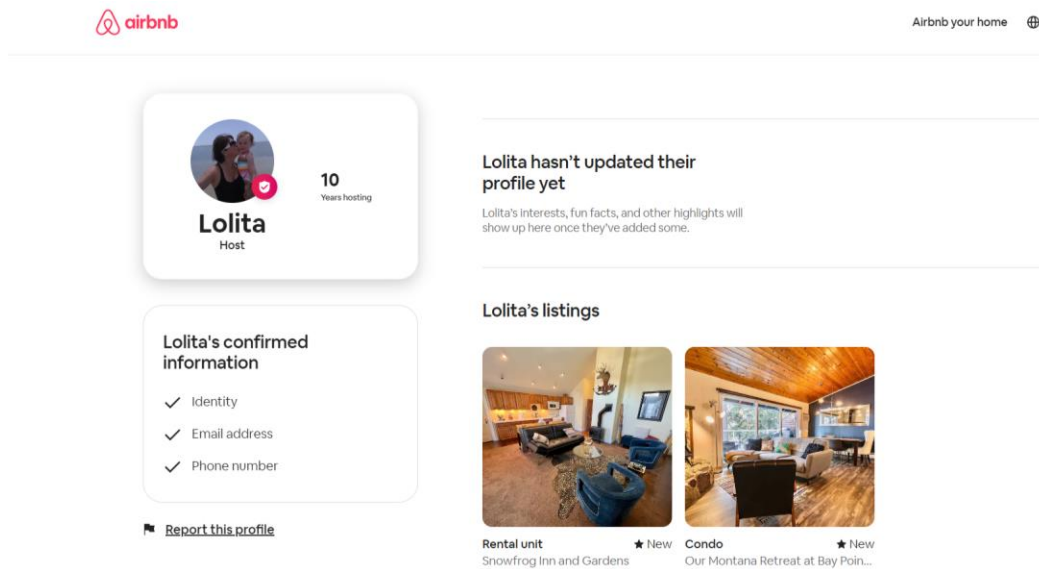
airbnb

Airbnb your home

Lolita
Host

10
Years hosting

Lolita hasn't updated their profile yet

Lolita's interests, fun facts, and other highlights will show up here once they've added some.

Lolita's confirmed information

Identity

Email address

Phone number

Report this profile

Lolita's listings

Rental unit ★ New
Snowfrog Inn and Gardens

Condo ★ New
Our Montana Retreat at Bay Poin...